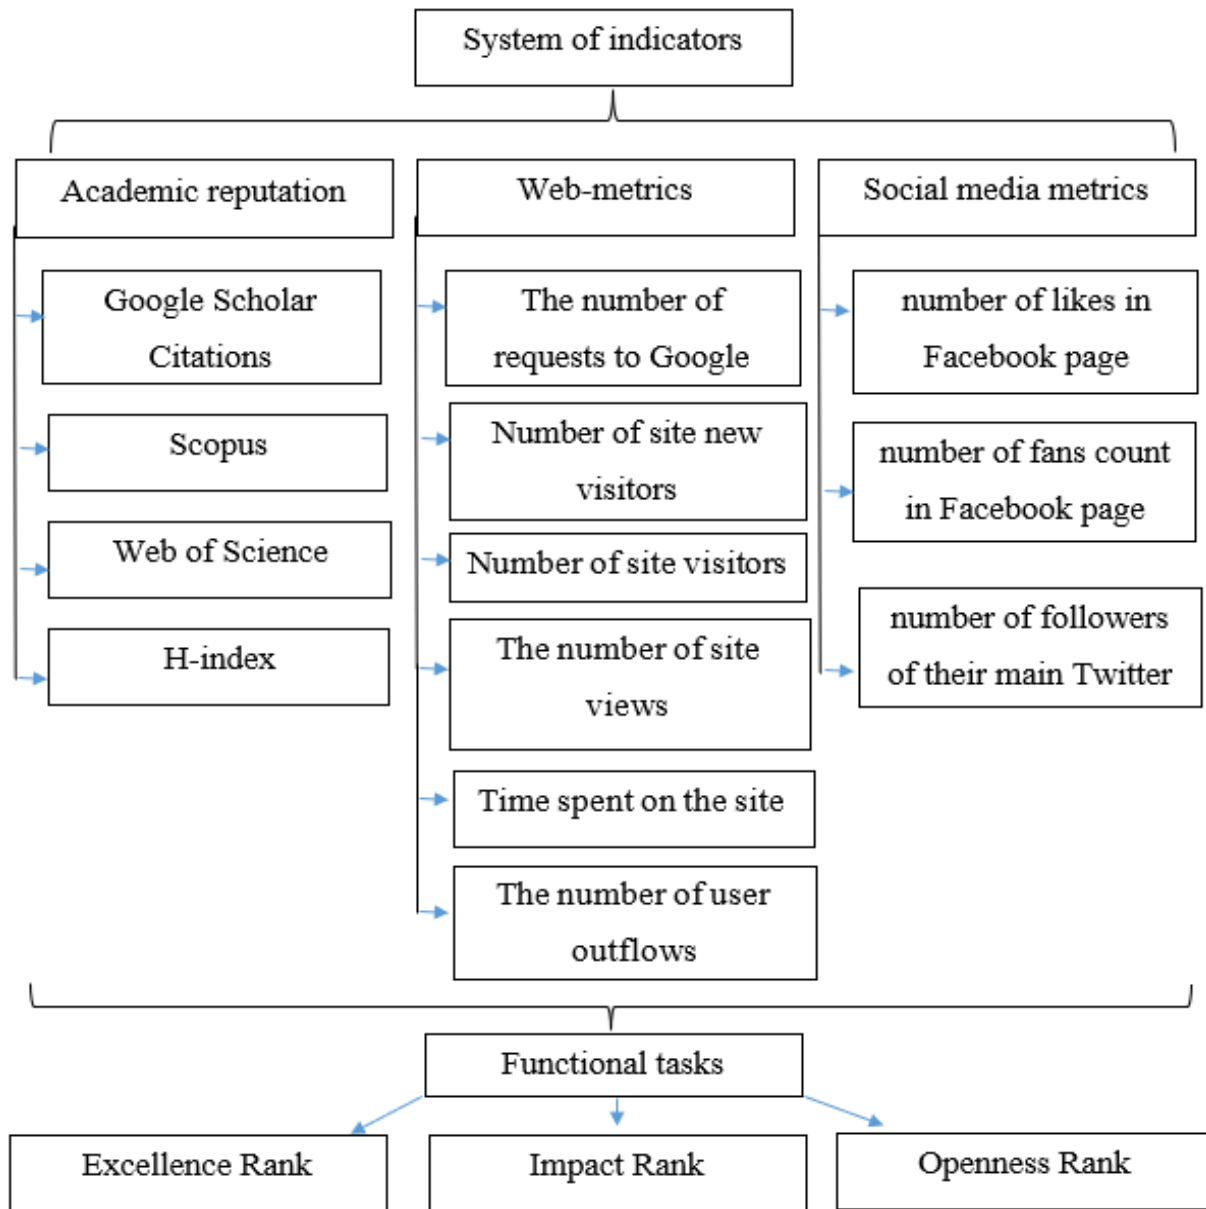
System of indicators

Academic reputation

Google Scholar Citations

Scopus

Web of Science

H-index

Web-metrics

The number of requests to Google

Number of site new visitors

Number of site visitors

The number of site views

Time spent on the site

The number of user outflows

Social media metrics

number of likes in Facebook page

number of fans count in Facebook page

number of followers of their main Twitter

Functional tasks

Excellence Rank

Impact Rank

Openness Rank